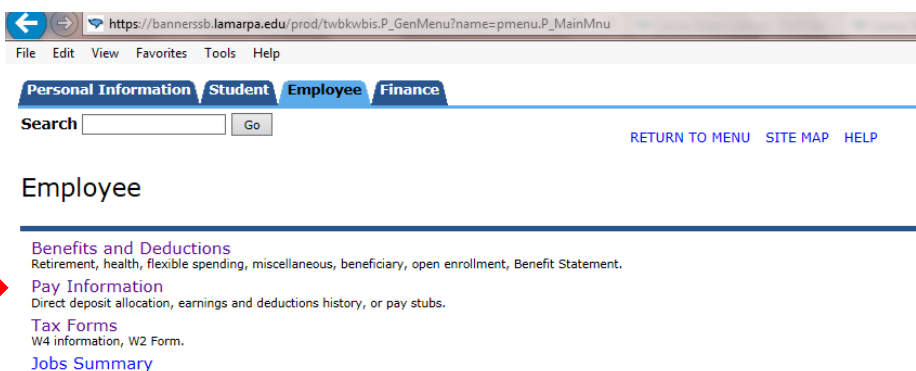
https://bannerssb.lamarpa.edu/prod/twbkwbis.P_GenMenu?name=pmenu.P_MainMnu

File Edit View Favorites Tools Help

Personal Information Student Employee Finance

Search Go

RETURN TO MENU SITE MAP HELP

Employee

Benefits and Deductions
Retirement, health, flexible spending, miscellaneous, beneficiary, open enrollment, Benefit Statement.

Pay Information
Direct deposit allocation, earnings and deductions history, or pay stubs.

Tax Forms
W4 information, W2 Form.

Jobs Summary